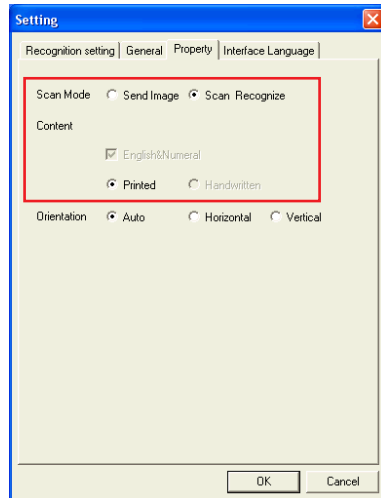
Setting

Recognition setting | General | Property | Interface Language

Scan Mode Send Image Scan Recognize

Content

English&Numeral

Printed Handwritten

Orientation Auto Horizontal Vertical

OK Cancel